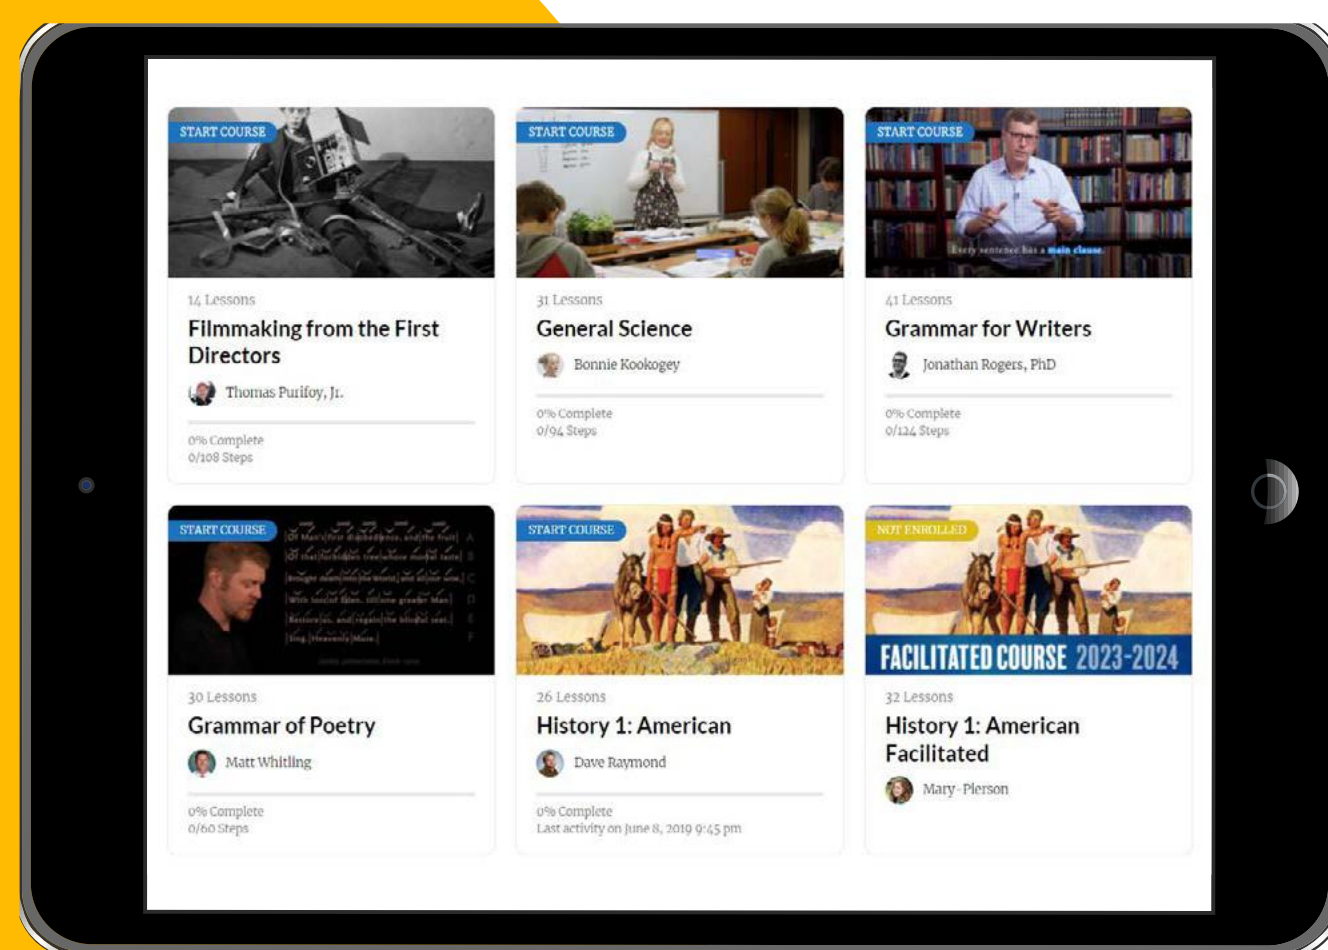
START COURSE

14 Lessons

Filmmaking from the First Directors

Thomas Purifoy, Jr.

0% Complete
0/108 Steps

START COURSE

31 Lessons

General Science

Bonnie Kookogey

0% Complete
0/94 Steps

START COURSE

Every sentence has a main clause.

41 Lessons

Grammar for Writers

Jonathan Rogers, PhD

0% Complete
0/124 Steps

START COURSE

Of Man's first disobedience, and the fruit
Of that forbidden tree whose mortal taste
Brought death into the World, and all our woe,
With loss of Eden, till one greater Man
Restore us, and regain the blissful seat,
Sing, Heavenly Muse,

30 Lessons

Grammar of Poetry

Matt Whitling

0% Complete
0/60 Steps

START COURSE

26 Lessons

History 1: American

Dave Raymond

0% Complete
Last activity on June 8, 2019 9:45 pm

NOT ENROLLED

FACILITATED COURSE 2023-2024

32 Lessons

History 1: American Facilitated

Mary Pierson